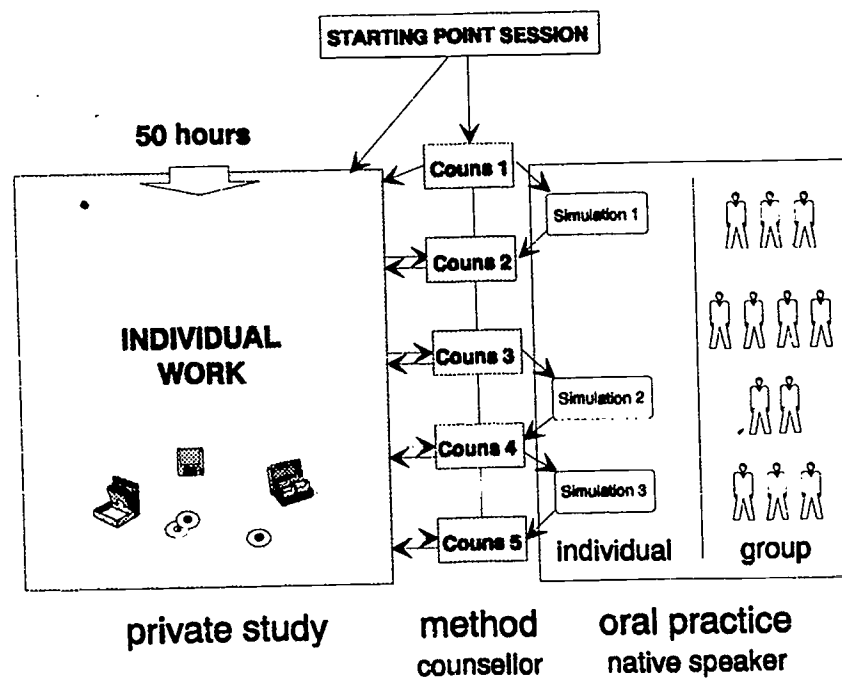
STARTING POINT SESSION

50 hours

INDIVIDUAL WORK

Couns 1

Simulation 1

Couns 2

Couns 3

Simulation 2

Couns 4

Simulation 3

Couns 5

individual

group

private study

method
counsellor

oral practice
native speaker